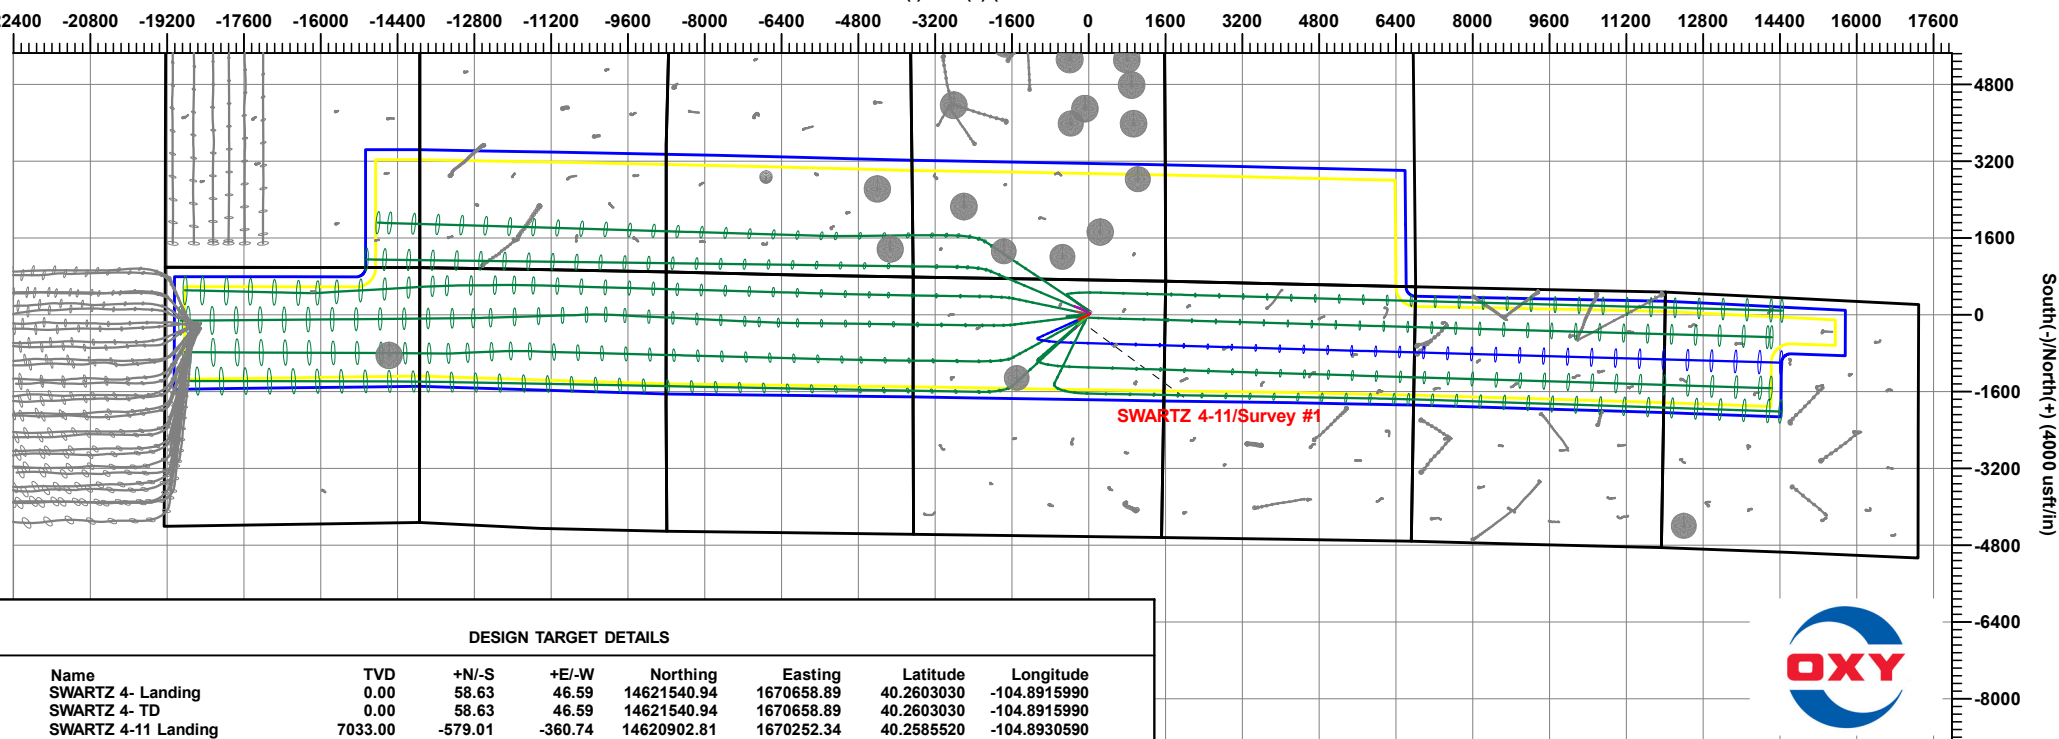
2400 -20800 -19200 -17600 -16000 -14400 -12800 -11200 -9600 -8000 -6400 -4800 -3200 -1600 0 1600 3200 4800 6400 8000 9600 11200 12800 14400 16000 17600

4800
3200
1600
0
-1600
-3200
-4800
-6400
-8000

South(-)/North(+) (4000 usft/in)

SWARTZ 4-11/Survey #1

DESIGN TARGET DETAILS

| Name | TVD | +N/-S | +E/-W | Northing | Easting | Latitude | Longitude |
|---|---|---|---|---|---|---|---|
| SWARTZ 4- Landing | 0.00 | 58.63 | 46.59 | 14621540.94 | 1670658.89 | 40.2603030 | -104.8915990 |
| SWARTZ 4- TD | 0.00 | 58.63 | 46.59 | 14621540.94 | 1670658.89 | 40.2603030 | -104.8915990 |
| SWARTZ 4-11 Landing | 7033.00 | -579.01 | -360.74 | 14620902.81 | 1670252.34 | 40.2585520 | -104.8930590 |

OXY